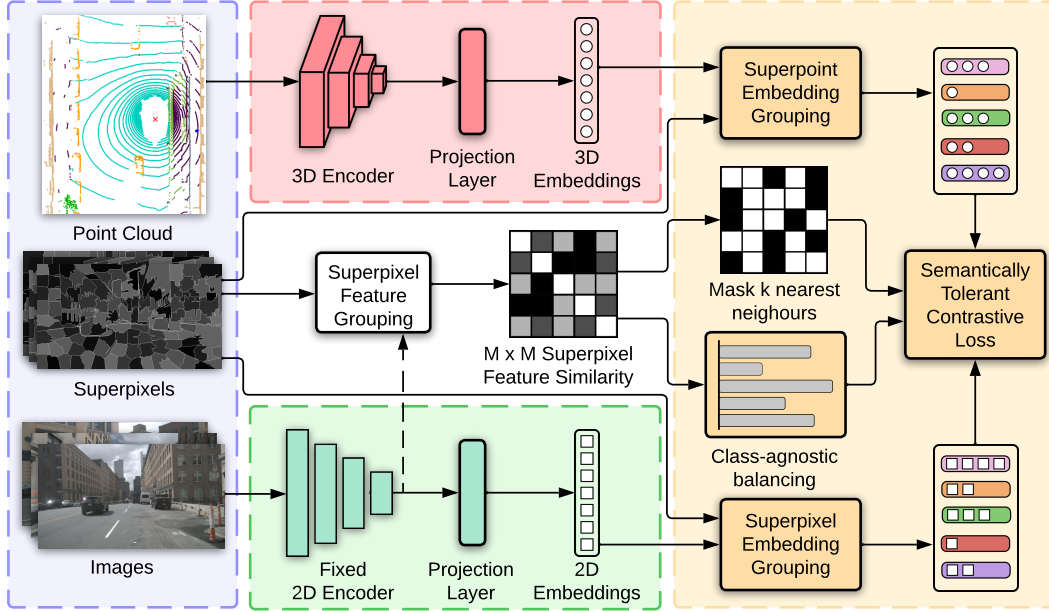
Point Cloud

Superpixels

Images

3D Encoder

Projection Layer

3D Embeddings

Superpixel Feature Grouping

M x M Superpixel Feature Similarity

Fixed 2D Encoder

Projection Layer

2D Embeddings

Superpoint Embedding Grouping

Mask k nearest neighours

Class-agnostic balancing

Superpixel Embedding Grouping

Semantically Tolerant Contrastive Loss